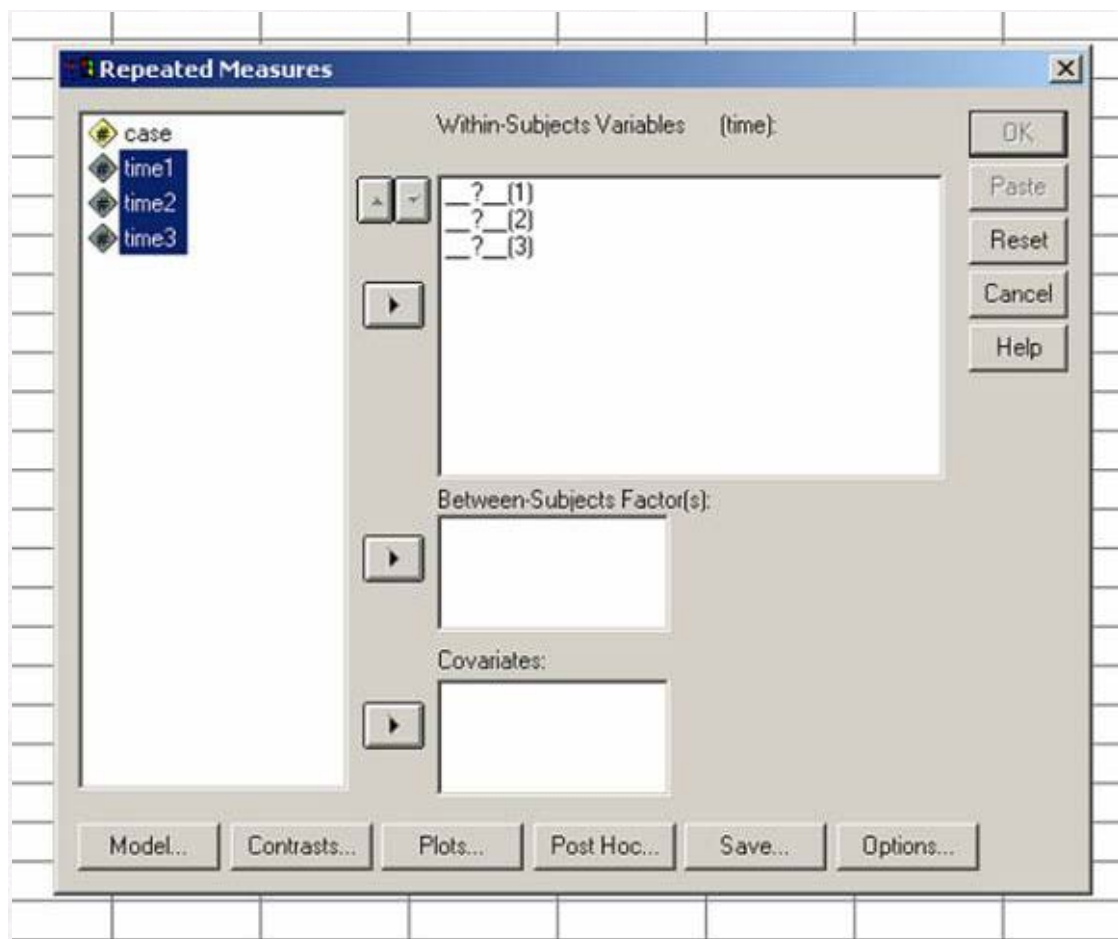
Repeated Measures

case
time1
time2
time3

Within-Subjects Variables (time):

\_\_?\_\_(1)
\_\_?\_\_(2)
\_\_?\_\_(3)

Between-Subjects Factor(s):

Covariates:

OK
Paste
Reset
Cancel
Help

Model... Contrasts... Plots... Post Hoc... Save... Options...